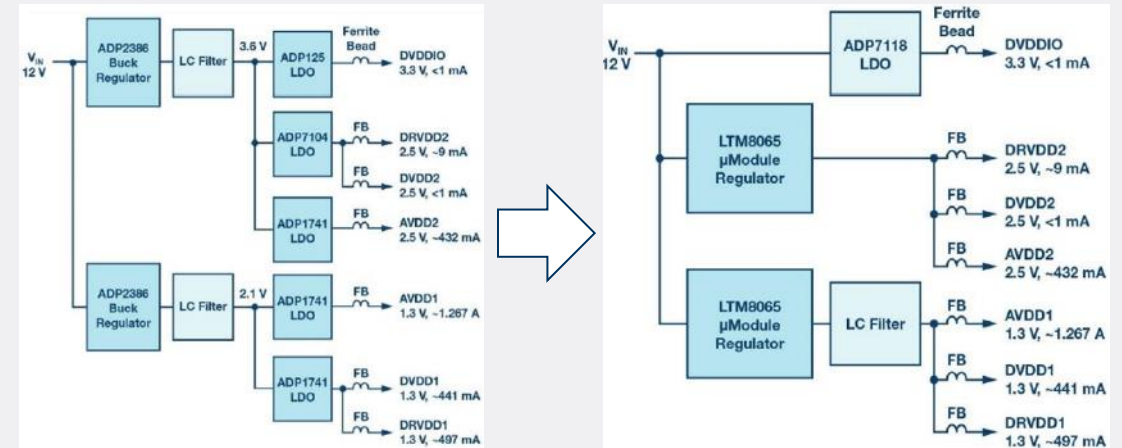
$V_{IN}$
12 V

ADP2386
Buck
Regulator

LC Filter

3.6 V

ADP125
LDO

Ferrite
Bead

DVDDIO
3.3 V, <1 mA

ADP7104
LDO

FB

DRVDD2
2.5 V, ~9 mA

FB

DVDD2
2.5 V, <1 mA

ADP1741
LDO

FB

AVDD2
2.5 V, ~432 mA

ADP2386
Buck
Regulator

LC Filter

2.1 V

ADP1741
LDO

FB

AVDD1
1.3 V, ~1.267 A

ADP1741
LDO

FB

DVDD1
1.3 V, ~441 mA

FB

DRVDD1
1.3 V, ~497 mA

$V_{IN}$
12 V

ADP7118
LDO

Ferrite
Bead

DVDDIO
3.3 V, <1 mA

LTM8065
μModule
Regulator

FB

DRVDD2
2.5 V, ~9 mA

FB

DVDD2
2.5 V, <1 mA

FB

AVDD2
2.5 V, ~432 mA

LTM8065
μModule
Regulator

LC Filter

FB

AVDD1
1.3 V, ~1.267 A

FB

DVDD1
1.3 V, ~441 mA

FB

DRVDD1
1.3 V, ~497 mA